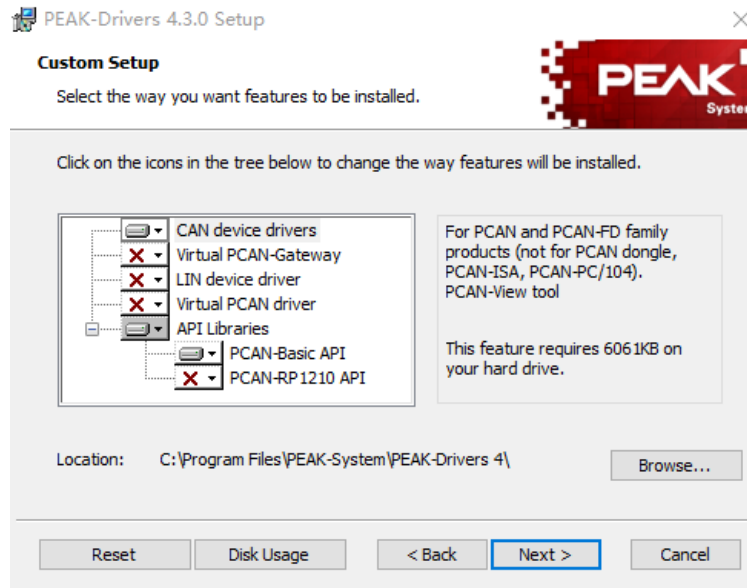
PEAK-Drivers 4.3.0 Setup

Custom Setup

Select the way you want features to be installed.

PEAK

Syste

Click on the icons in the tree below to change the way features will be installed.

CAN device drivers
Virtual PCAN-Gateway
LIN device driver
Virtual PCAN driver
API Libraries
PCAN-Basic API
PCAN-RP1210 API

For PCAN and PCAN-FD family products (not for PCAN dongle, PCAN-ISA, PCAN-PC/104). PCAN-View tool

This feature requires 6061KB on your hard drive.

Location: C:\Program Files\PEAK-System\PEAK-Drivers 4\

Browse...

Reset
Disk Usage
< Back
Next >
Cancel